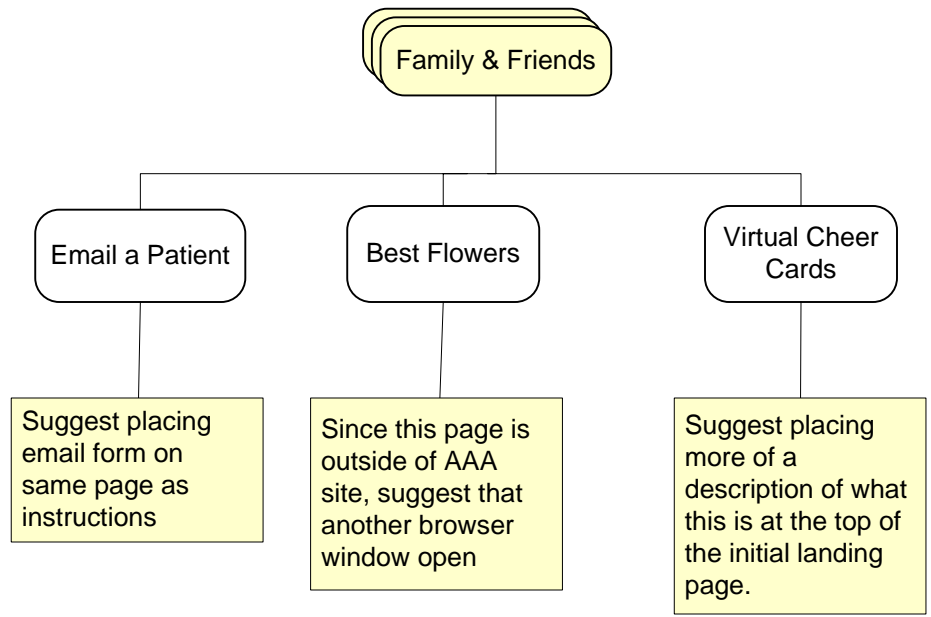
Family & Friends

Email a Patient

Best Flowers

Virtual Cheer Cards

Suggest placing email form on same page as instructions

Since this page is outside of AAA site, suggest that another browser window open

Suggest placing more of a description of what this is at the top of the initial landing page.